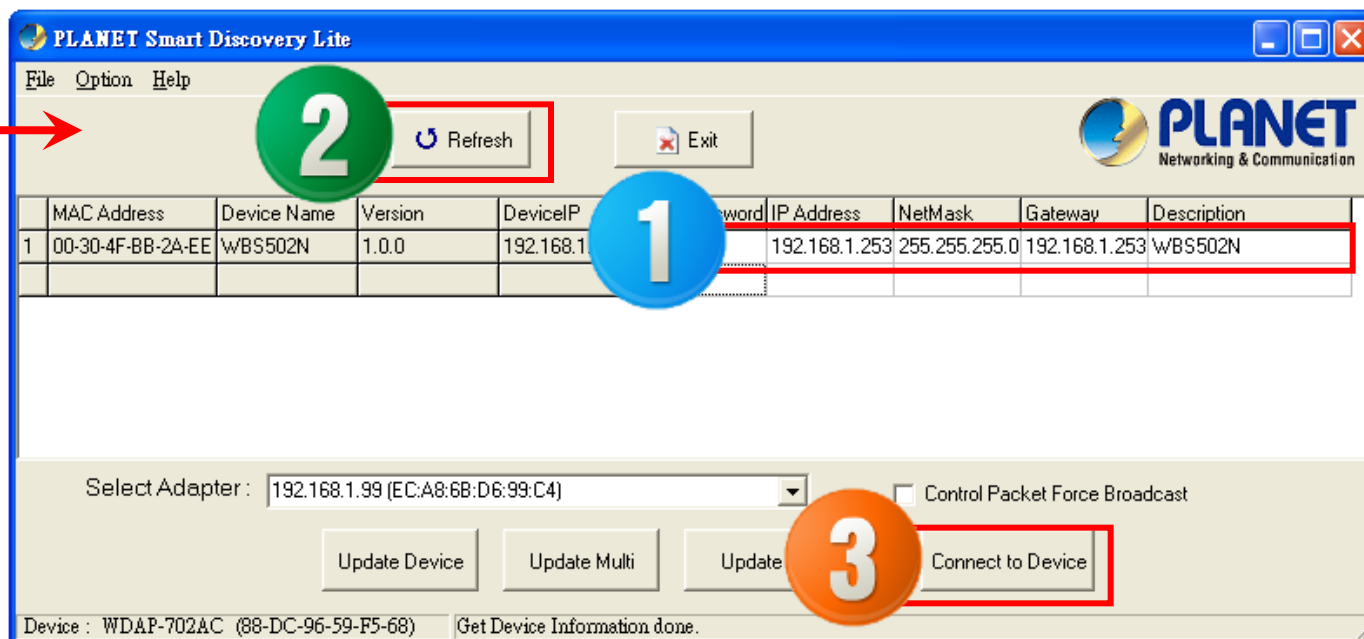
PLANET Smart Discovery Lite

File Option Help

2

Refresh

Exit

PLANET
Networking & Communication

1

| | MAC Address | Device Name | Version | DeviceIP | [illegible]word | IP Address | NetMask | Gateway | Description |
|---|---|---|---|---|---|---|---|---|---|
| 1 | 00-30-4F-BB-2A-EE | WBS502N | 1.0.0 | 192.168.1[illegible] | | 192.168.1.253 | 255.255.255.0 | 192.168.1.253 | WBS502N |
| | | | | | | | | | |

Select Adapter : 192.168.1.99 (EC:A8:6B:D6:99:C4)

Control Packet Force Broadcast

Update Device

Update Multi

Update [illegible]

3

Connect to Device

Device : WDAP-702AC (88-DC-96-59-F5-68)

Get Device Information done.